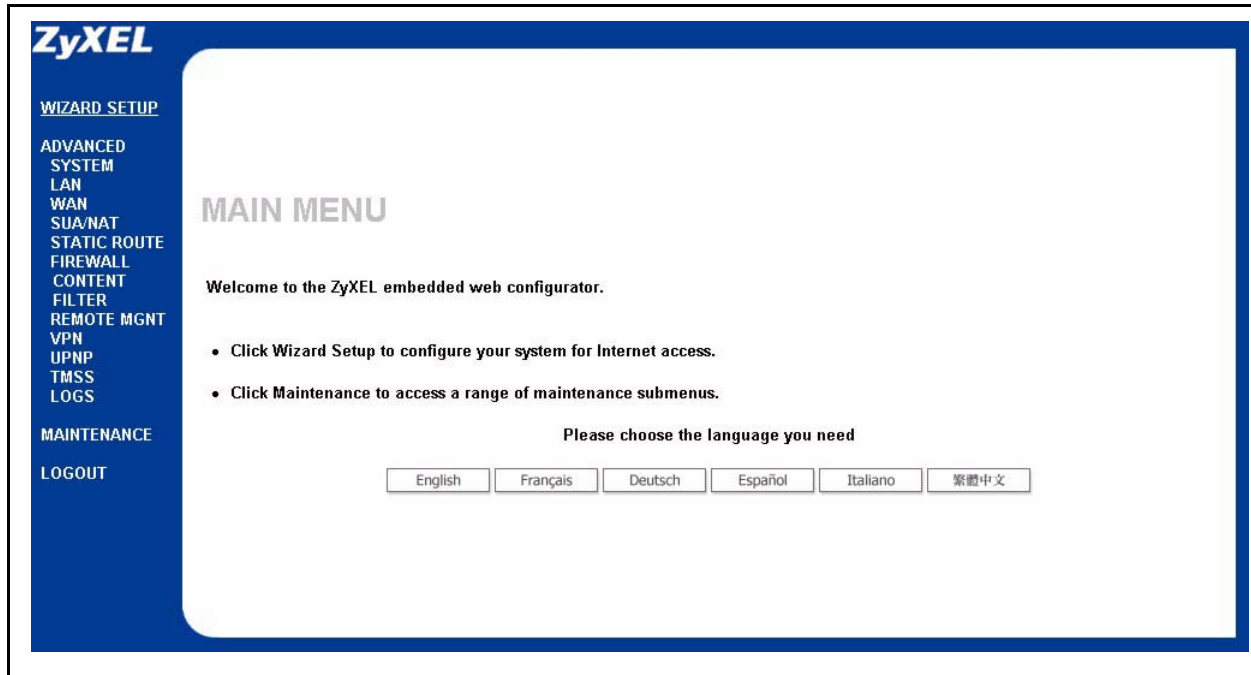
ZyXEL

WIZARD SETUP

ADVANCED
SYSTEM
LAN
WAN
SUA/NAT
STATIC ROUTE
FIREWALL
CONTENT
FILTER
REMOTE MGNT
VPN
UPNP
TMSS
LOGS

MAINTENANCE

LOGOUT

MAIN MENU

Welcome to the ZyXEL embedded web configurator.

• Click Wizard Setup to configure your system for Internet access.

• Click Maintenance to access a range of maintenance submenus.

Please choose the language you need

English | Français | Deutsch | Español | Italiano | 繁體中文